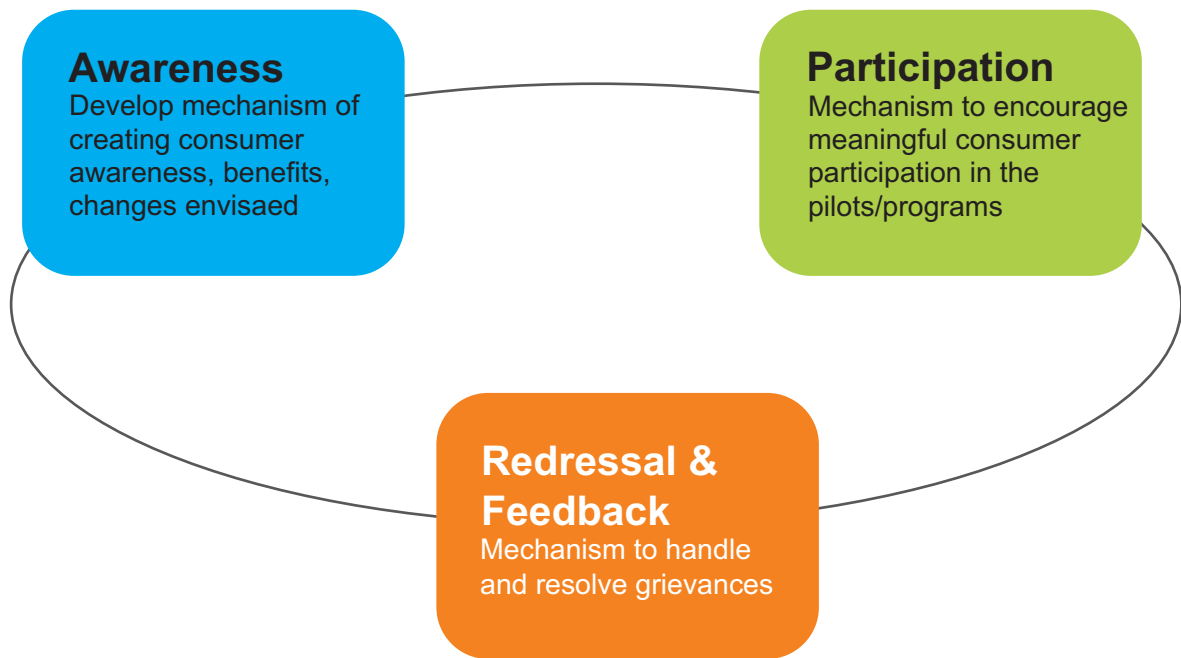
Awareness
Develop mechanism of creating consumer awareness, benefits, changes envisaed

Participation
Mechanism to encourage meaningful consumer participation in the pilots/programs

Redressal & Feedback
Mechanism to handle and resolve grievances